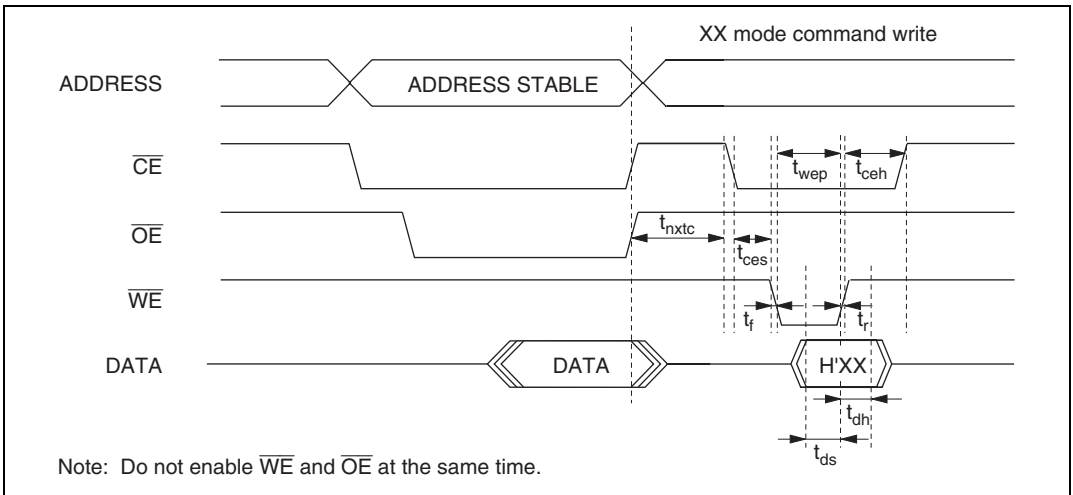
XX mode command write

ADDRESS

ADDRESS STABLE

$\overline{CE}$

$t_{wep}$

$t_{ceh}$

$\overline{OE}$

$t_{nxtc}$

$t_{ces}$

$\overline{WE}$

$t_f$

$t_r$

DATA

DATA

H'XX

$t_{dh}$

$t_{ds}$

Note: Do not enable $\overline{WE}$ and $\overline{OE}$ at the same time.